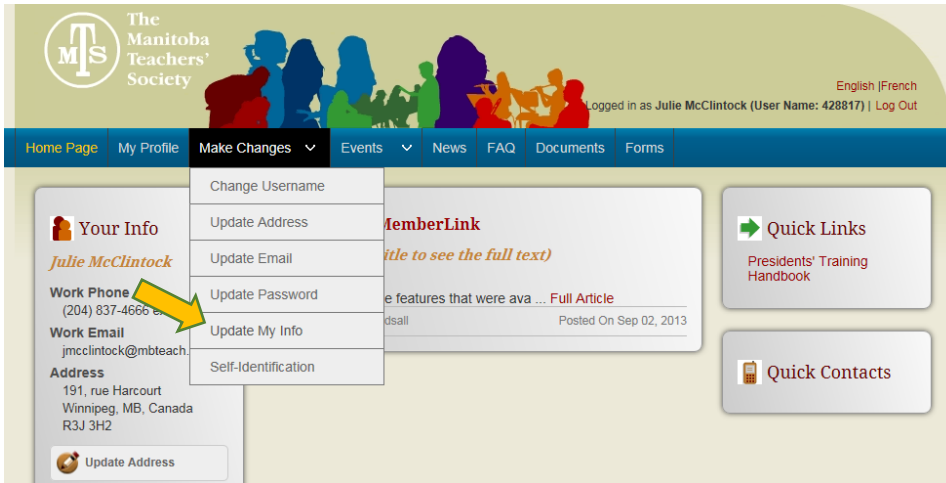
MTS The Manitoba Teachers' Society

English |French
Logged in as Julie McClintock (User Name: 428817) | Log Out

Home Page | My Profile | Make Changes | Events | News | FAQ | Documents | Forms

Change Username
Update Address
Update Email
Update Password
Update My Info
Self-Identification

Your Info
Julie McClintock
Work Phone
(204) 837-4666 e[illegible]
Work Email
jmcclintock@mbteach.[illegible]
Address
191, rue Harcourt
Winnipeg, MB, Canada
R3J 3H2
Update Address

MemberLink
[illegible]itle to see the full text)
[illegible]e features that were ava ... Full Article
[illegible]dsall Posted On Sep 02, 2013

Quick Links
Presidents' Training Handbook

Quick Contacts